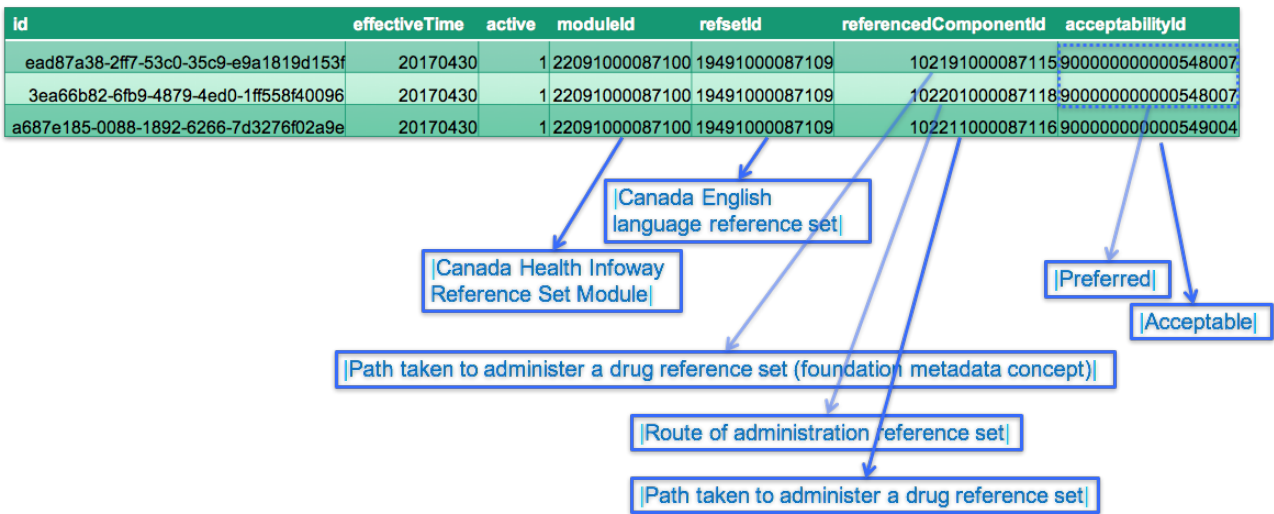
| id | effectiveTime | active | moduleId | refsetId | referencedComponentId | acceptabilityId |
|---|---|---|---|---|---|---|
| ead87a38-2ff7-53c0-35c9-e9a1819d153f | 20170430 | 1 | 22091000087100 | 19491000087109 | 102191000087115 | 900000000000548007 |
| 3ea66b82-6fb9-4879-4ed0-1ff558f40096 | 20170430 | 1 | 22091000087100 | 19491000087109 | 102201000087118 | 900000000000548007 |
| a687e185-0088-1892-6266-7d3276f02a9e | 20170430 | 1 | 22091000087100 | 19491000087109 | 102211000087116 | 900000000000549004 |

|Canada English language reference set|

|Canada Health Infoway Reference Set Module|

|Preferred|

|Acceptable|

|Path taken to administer a drug reference set (foundation metadata concept)|

|Route of administration reference set|

|Path taken to administer a drug reference set|